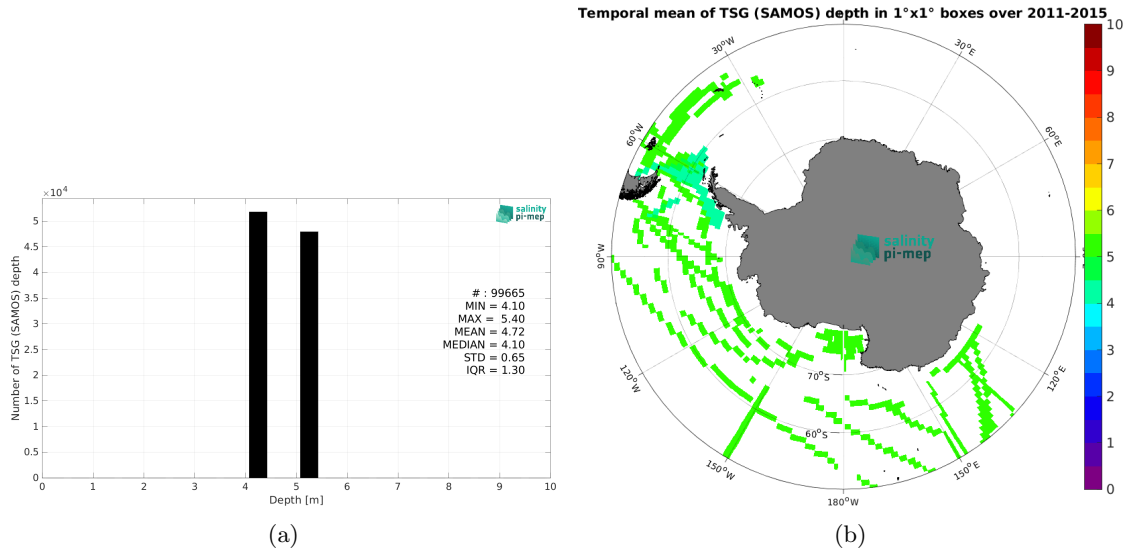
$\times 10^4$

Number of TSG (SAMOS) depth

5
4.5
4
3.5
3
2.5
2
1.5
1
0.5
0

0 1 2 3 4 5 6 7 8 9 10

Depth [m]

salinity pi-mep

# : 99665
MIN = 4.10
MAX = 5.40
MEAN = 4.72
MEDIAN = 4.10
STD = 0.65
IQR = 1.30

(a)

Temporal mean of TSG (SAMOS) depth in 1°x1° boxes over 2011-2015

30°W
30°E
60°W
60°E
90°W
120°W
120°E
150°W
150°E
180°W
70°S
60°S

salinity pi-mep

10
9
8
7
6
5
4
3
2
1
0

(b)